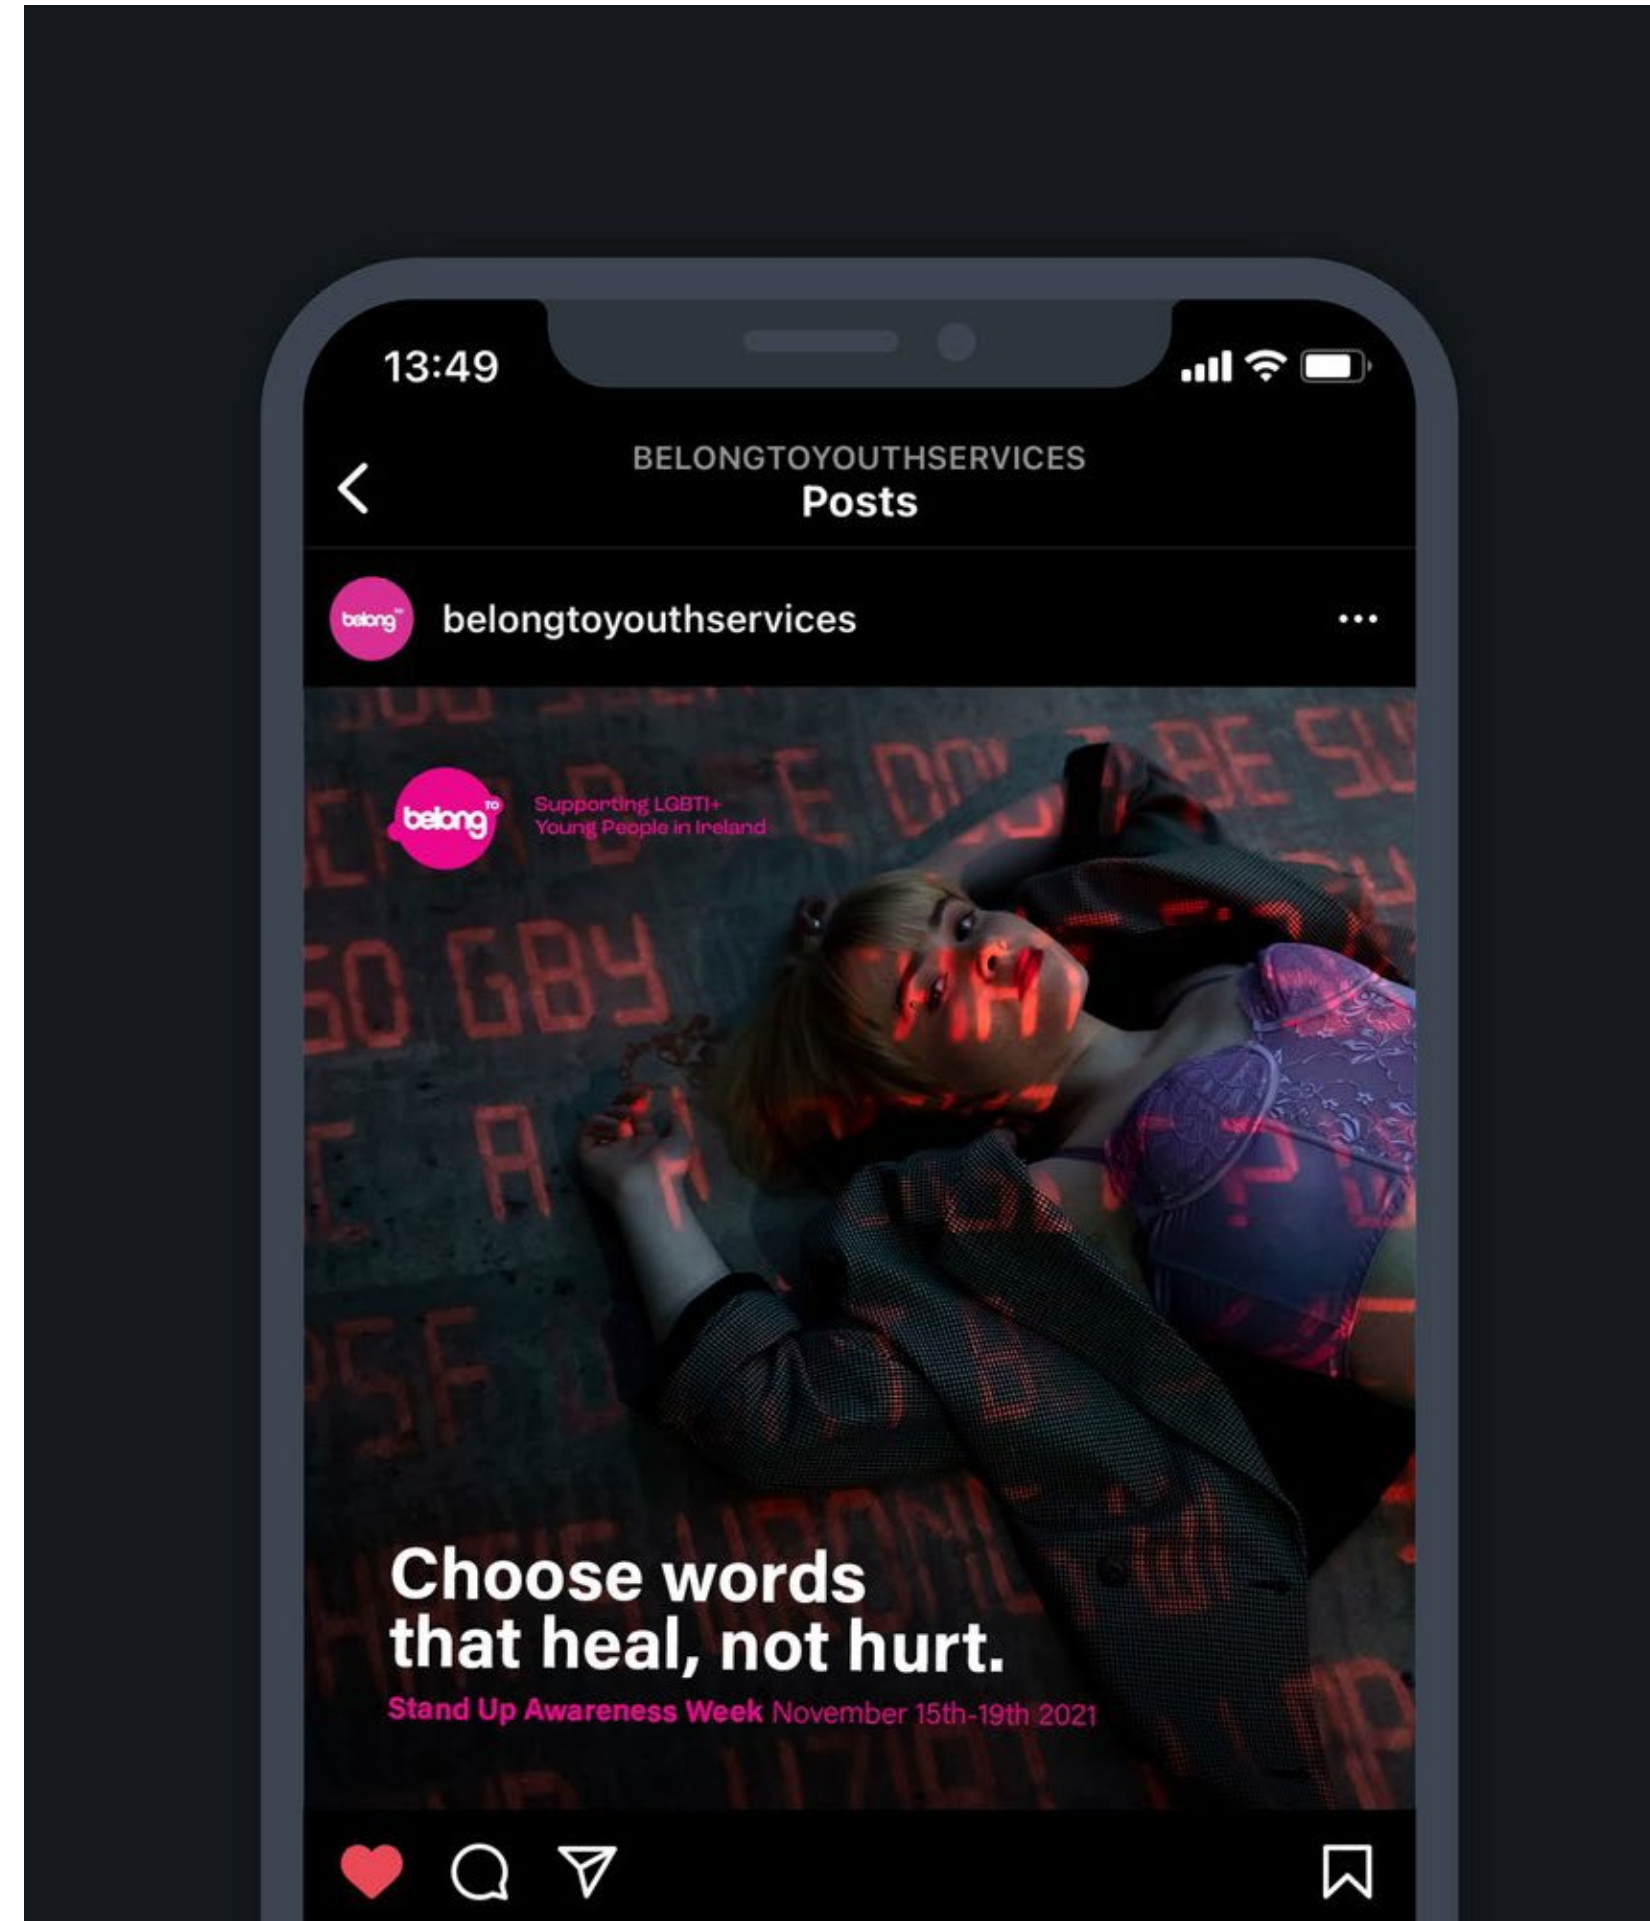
13:49

BELONGTOYOUTHSERVICES
Posts

belong belongtoyouthservices

belong TO Supporting LGBTI+ Young People in Ireland

Choose words that heal, not hurt.

Stand Up Awareness Week November 15th-19th 2021